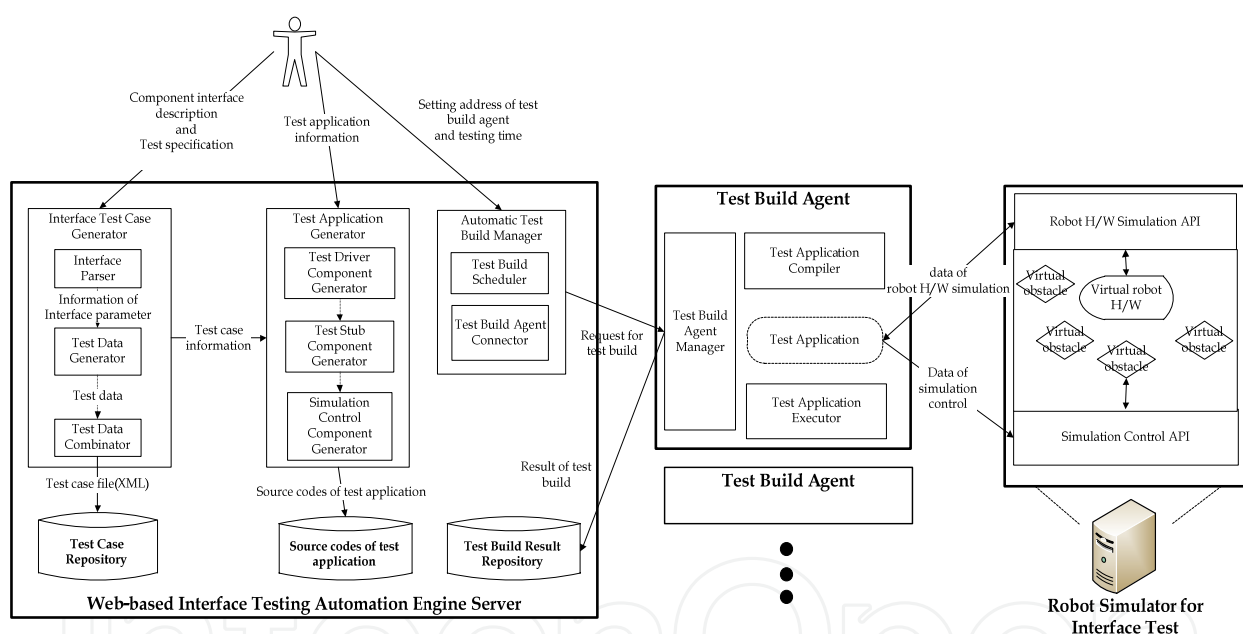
Component interface description and Test specification

Test application information

Setting address of test build agent and testing time

Interface Test Case Generator

Interface Parser

Information of Interface parameter

Test Data Generator

Test data

Test Data Combinator

Test case file(XML)

Test Case Repository

Test case information

Test Application Generator

Test Driver Component Generator

Test Stub Component Generator

Simulation Control Component Generator

Source codes of test application

Source codes of test application

Automatic Test Build Manager

Test Build Scheduler

Test Build Agent Connector

Request for test build

Result of test build

Test Build Result Repository

Web-based Interface Testing Automation Engine Server

Test Build Agent

Test Build Agent Manager

Test Application Compiler

Test Application

Test Application Executor

Test Build Agent

data of robot H/W simulation

Data of simulation control

Robot H/W Simulation API

Virtual obstacle

Virtual robot H/W

Virtual obstacle

Virtual obstacle

Virtual obstacle

Simulation Control API

Robot Simulator for Interface Test